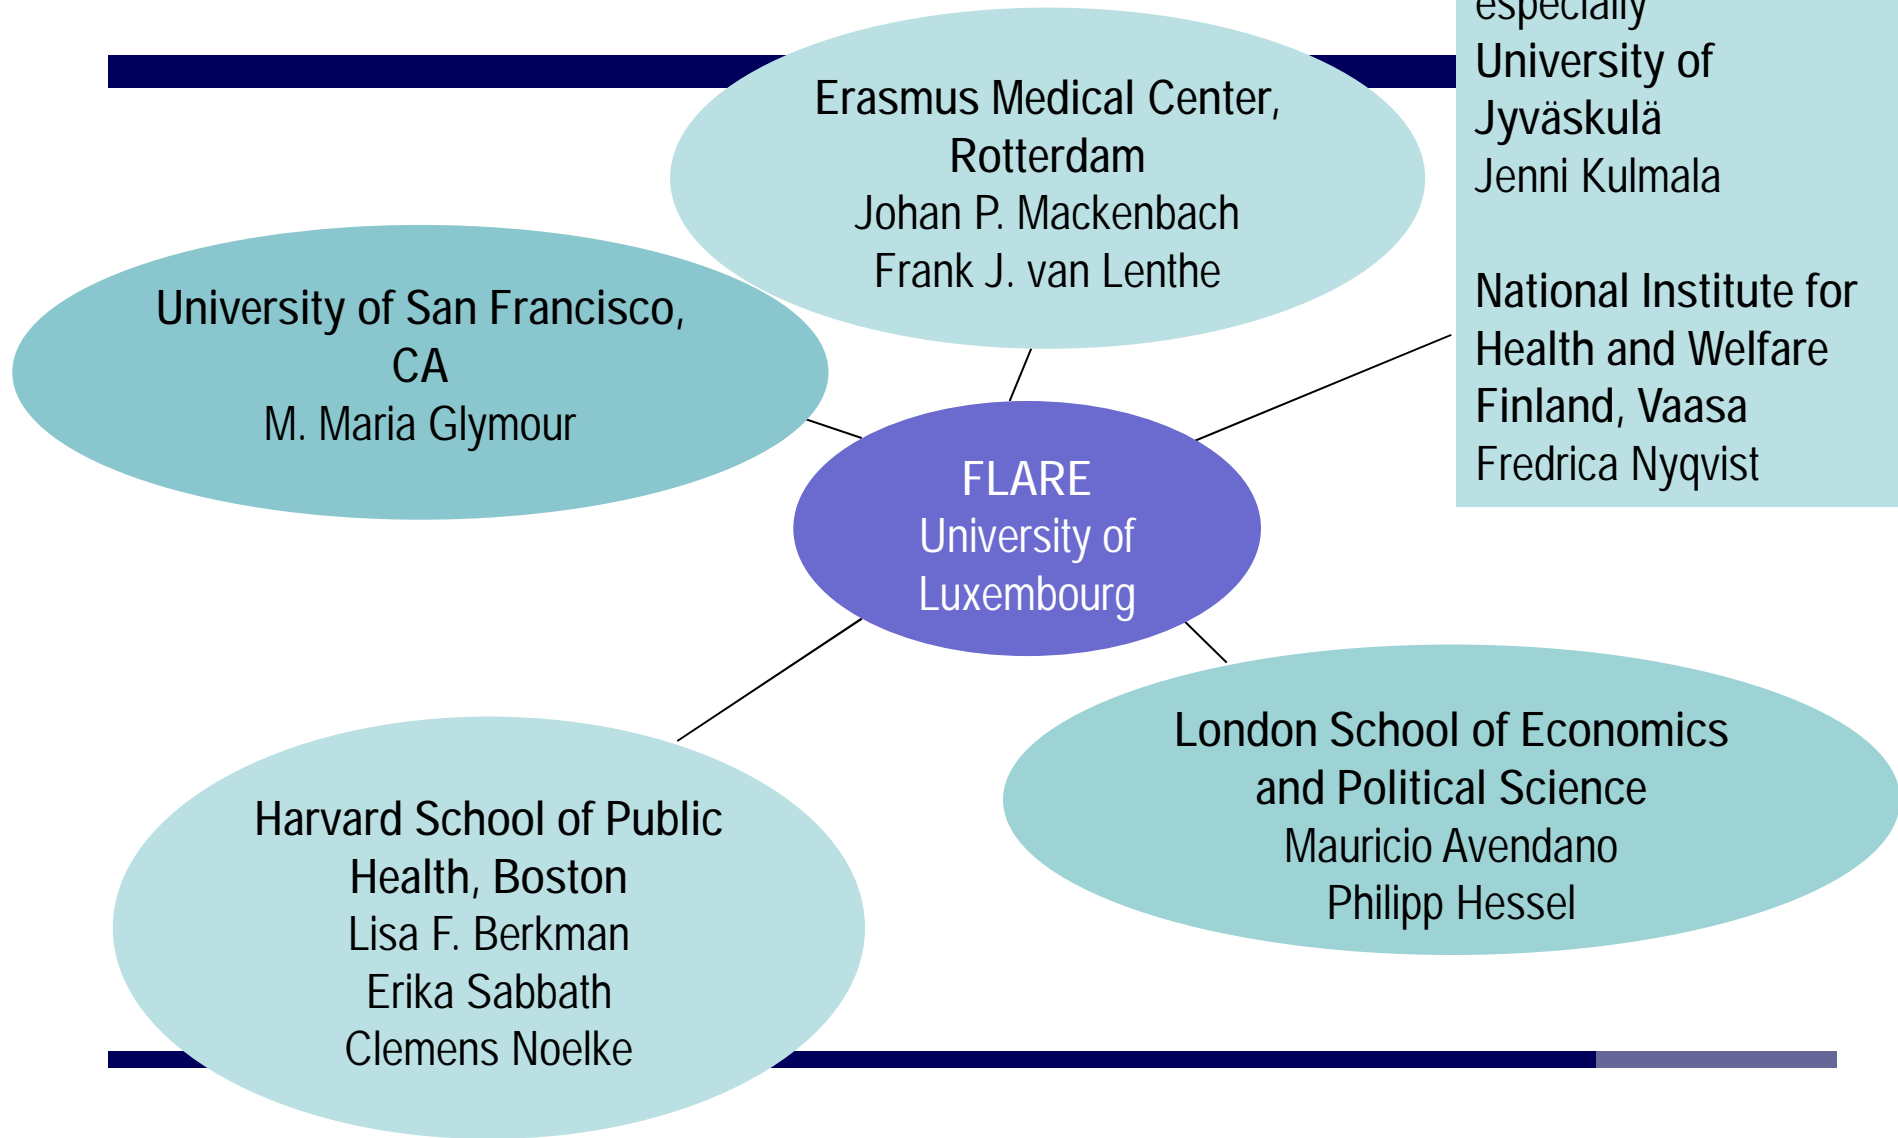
especially
University of Jyväskulä
Jenni Kulmala

National Institute for Health and Welfare Finland, Vaasa
Fredrica Nyqvist

Erasmus Medical Center, Rotterdam
Johan P. Mackenbach
Frank J. van Lenthe

University of San Francisco, CA
M. Maria Glymour

FLARE
University of Luxembourg

London School of Economics and Political Science
Mauricio Avendano
Philipp Hessel

Harvard School of Public Health, Boston
Lisa F. Berkman
Erika Sabbath
Clemens Noelke